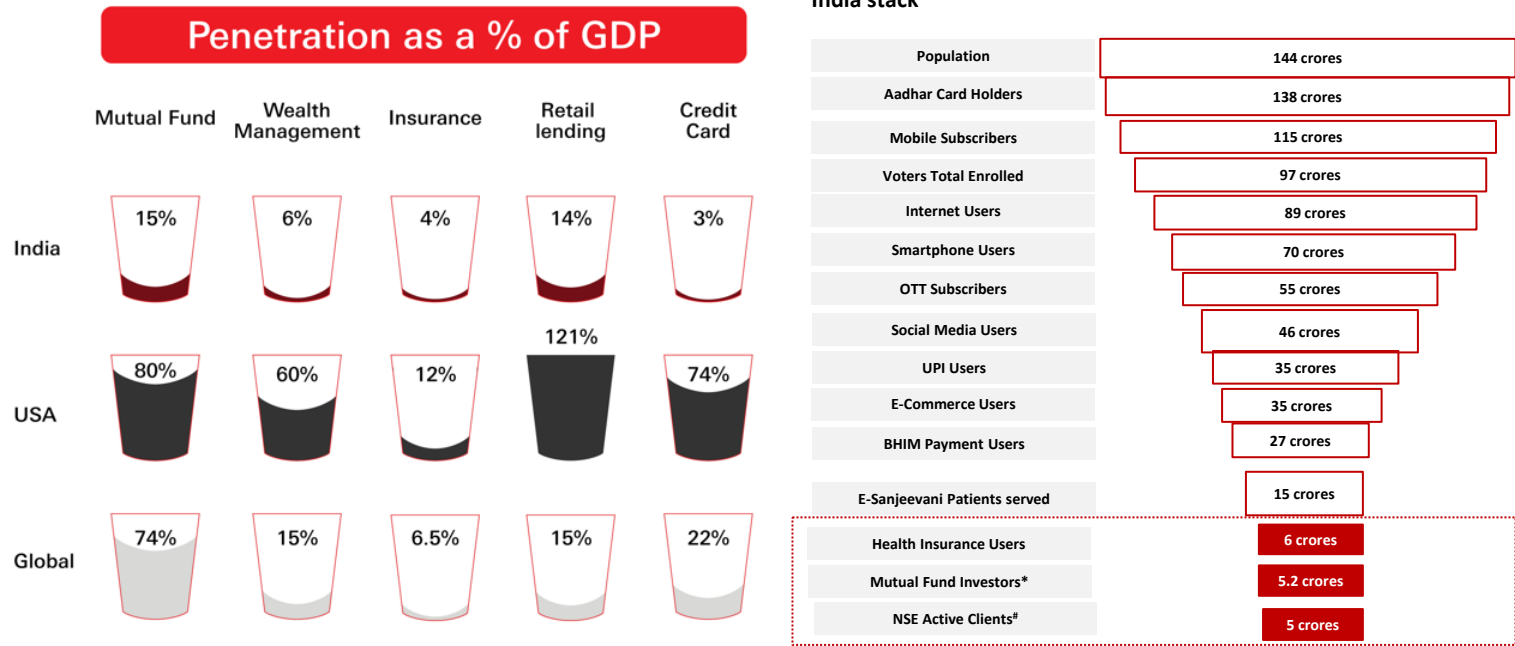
Penetration as a % of GDP

| | Mutual Fund | Wealth Management | Insurance | Retail lending | Credit Card |
|---|---|---|---|---|---|
| India | 15% | 6% | 4% | 14% | 3% |
| USA | 80% | 60% | 12% | 121% | 74% |
| Global | 74% | 15% | 6.5% | 15% | 22% |

India stack

| | |
|---|---|
| Population | 144 crores |
| Aadhar Card Holders | 138 crores |
| Mobile Subscribers | 115 crores |
| Voters Total Enrolled | 97 crores |
| Internet Users | 89 crores |
| Smartphone Users | 70 crores |
| OTT Subscribers | 55 crores |
| Social Media Users | 46 crores |
| UPI Users | 35 crores |
| E-Commerce Users | 35 crores |
| BHIM Payment Users | 27 crores |
| E-Sanjeevani Patients served | 15 crores |
| Health Insurance Users | 6 crores |
| Mutual Fund Investors* | 5.2 crores |
| NSE Active Clients# | 5 crores |